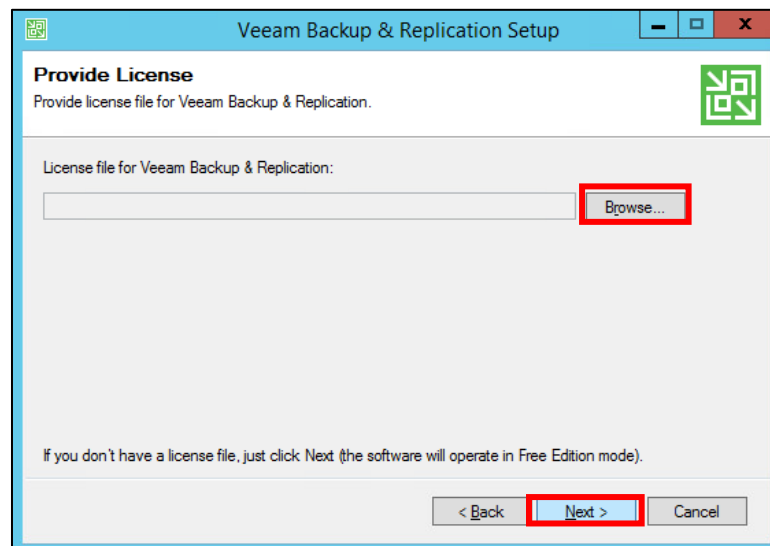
Veeam Backup & Replication Setup

Provide License
Provide license file for Veeam Backup & Replication.

License file for Veeam Backup & Replication:

Browse...

If you don't have a license file, just click Next (the software will operate in Free Edition mode).

< Back
Next >
Cancel